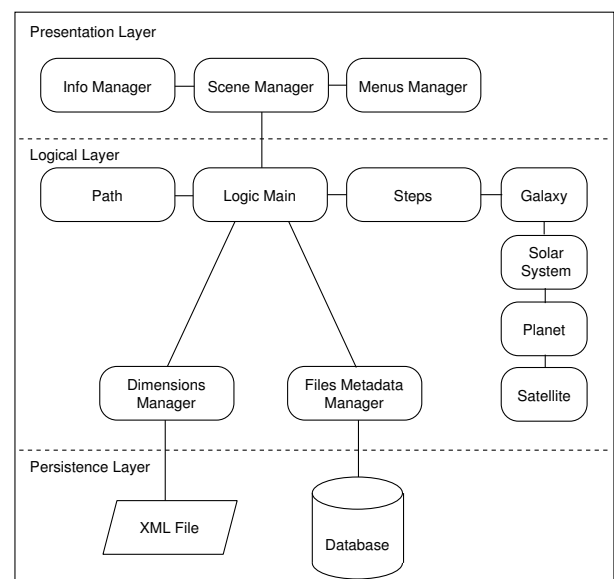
Presentation Layer

Info Manager

Scene Manager

Menus Manager

Logical Layer

Path

Logic Main

Steps

Galaxy

Solar System

Planet

Satellite

Dimensions Manager

Files Metadata Manager

Persistence Layer

XML File

Database